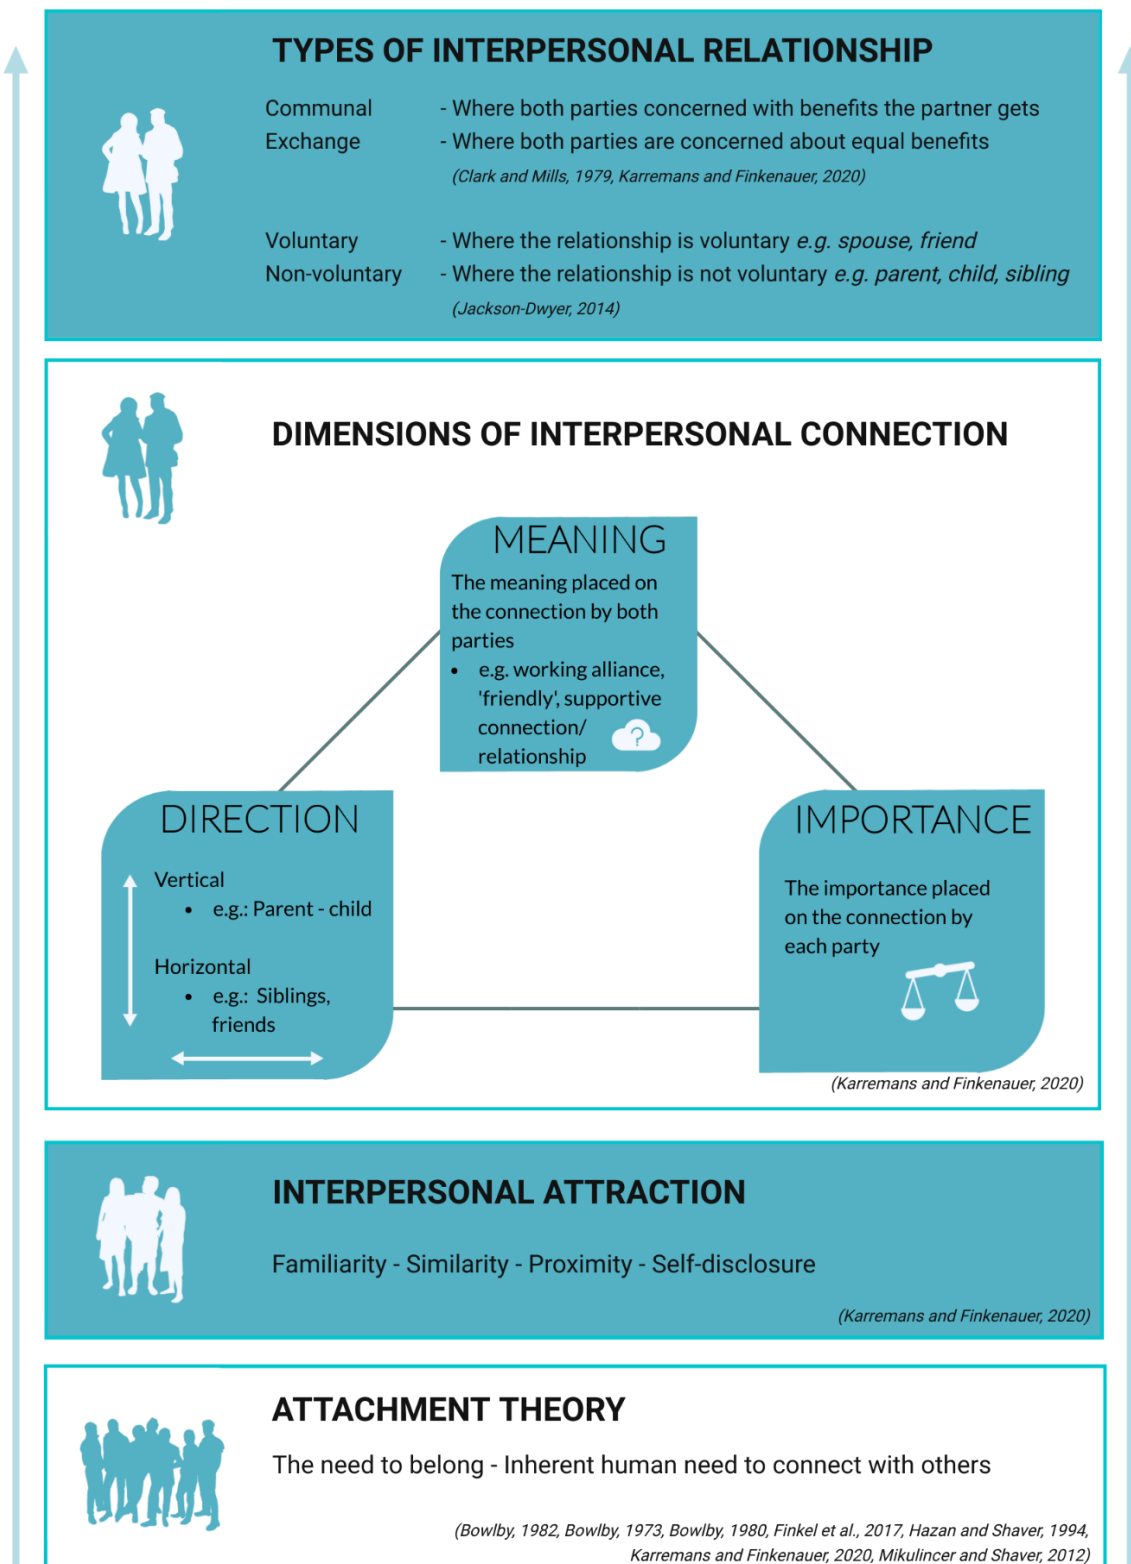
TYPES OF INTERPERSONAL RELATIONSHIP

Communal - Where both parties concerned with benefits the partner gets
Exchange - Where both parties are concerned about equal benefits
(Clark and Mills, 1979, Karremans and Finkenauer, 2020)

Voluntary - Where the relationship is voluntary e.g. spouse, friend
Non-voluntary - Where the relationship is not voluntary e.g. parent, child, sibling
(Jackson-Dwyer, 2014)

DIMENSIONS OF INTERPERSONAL CONNECTION

MEANING
The meaning placed on the connection by both parties
• e.g. working alliance, 'friendly', supportive connection/ relationship

DIRECTION
Vertical
• e.g.: Parent - child
Horizontal
• e.g.: Siblings, friends

IMPORTANCE
The importance placed on the connection by each party

(Karremans and Finkenauer, 2020)

INTERPERSONAL ATTRACTION
Familiarity - Similarity - Proximity - Self-disclosure
(Karremans and Finkenauer, 2020)

ATTACHMENT THEORY
The need to belong - Inherent human need to connect with others
(Bowlby, 1982, Bowlby, 1973, Bowlby, 1980, Finkel et al., 2017, Hazan and Shaver, 1994, Karremans and Finkenauer, 2020, Mikulincer and Shaver, 2012)